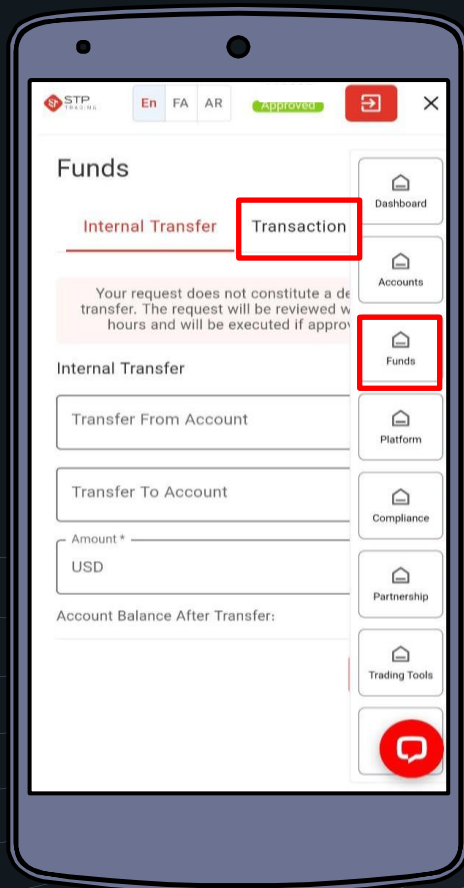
STP TRADING

En FA AR

Approved

Funds

Internal Transfer

Transaction

Your request does not constitute a de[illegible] transfer. The request will be reviewed w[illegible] hours and will be executed if approv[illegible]

Internal Transfer

Transfer From Account

Transfer To Account

Amount *

USD

Account Balance After Transfer:

Dashboard

Accounts

Funds

Platform

Compliance

Partnership

Trading Tools